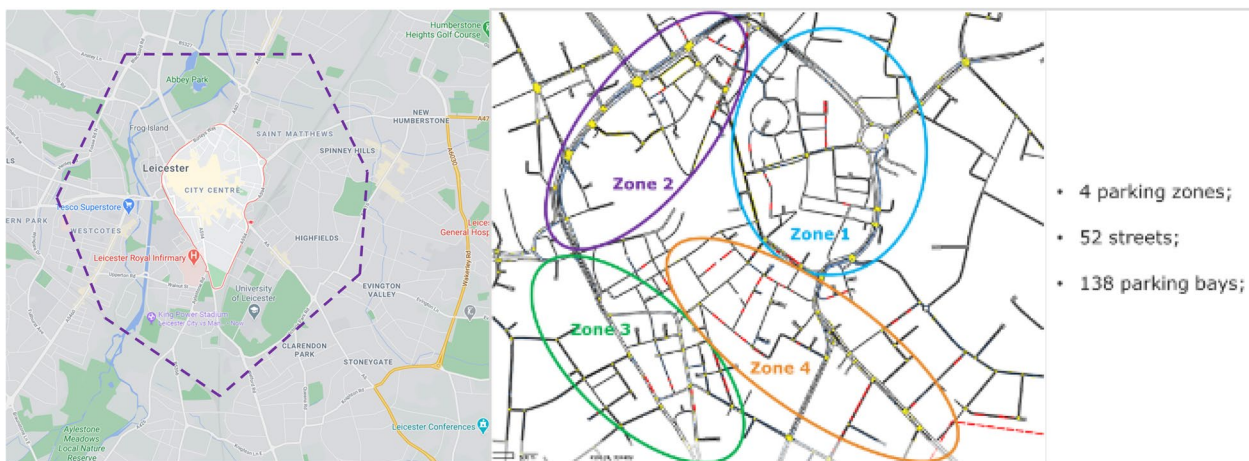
Humberstone Heights Golf Course

Abbey Park

NEW HUMBERSTONE

Frog Island

SAINT MATTHEWS

SPINNEY HILLS

Leicester

CITY CENTRE

Tesco Superstore

ERN PARK

WESTCOTES

HIGHFIELDS

Leicester General Hosp

Leicester Royal Infirmary

University of Leicester

EVINGTON VALLEY

King Power Stadium

CLARENDON PARK

STONEYGATE

Leicester Conferences

Aylestone Meadows Local Nature Reserve

Zone 2

Zone 1

Zone 3

Zone 4

• 4 parking zones;

• 52 streets;

• 138 parking bays;